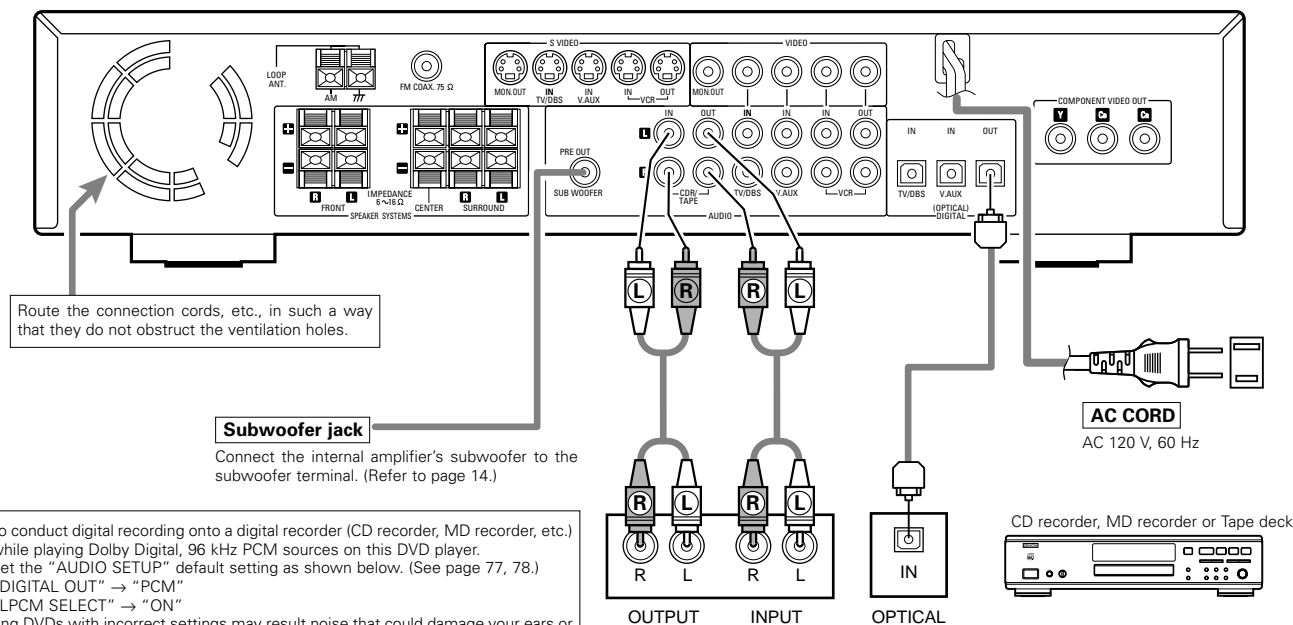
S VIDEO
VIDEO
LOOP ANT.
AM
FM COAX. 75 Ω
MON.OUT
IN TV/DBS
IN V.AUX
IN VCR OUT
MON.OUT
IN
IN
IN
OUT
COMPONENT VIDEO OUT
Y
CB
CR
+
−
R
L
FRONT
IMPEDANCE 6~16 Ω
SPEAKER SYSTEMS
CENTER
+
−
R
L
SURROUND
PRE OUT
SUB WOOFER
IN
OUT
L
R
CDR/TAPE
TV/DBS
V.AUX
VCR
AUDIO
IN
IN
OUT
TV/DBS
V.AUX
(OPTICAL) DIGITAL

Route the connection cords, etc., in such a way that they do not obstruct the ventilation holes.

L
R
R
L

Subwoofer jack
Connect the internal amplifier's subwoofer to the subwoofer terminal. (Refer to page 14.)

R
L
R
L
R
L
R
L
OUTPUT
INPUT
IN
OPTICAL

AC CORD
AC 120 V, 60 Hz

CD recorder, MD recorder or Tape deck

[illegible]o conduct digital recording onto a digital recorder (CD recorder, MD recorder, etc.) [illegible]while playing Dolby Digital, 96 kHz PCM sources on this DVD player.
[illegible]et the "AUDIO SETUP" default setting as shown below. (See page 77, 78.)
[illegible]DIGITAL OUT" → "PCM"
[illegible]LPCM SELECT" → "ON"
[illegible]ng DVDs with incorrect settings may result noise that could damage your ears or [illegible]